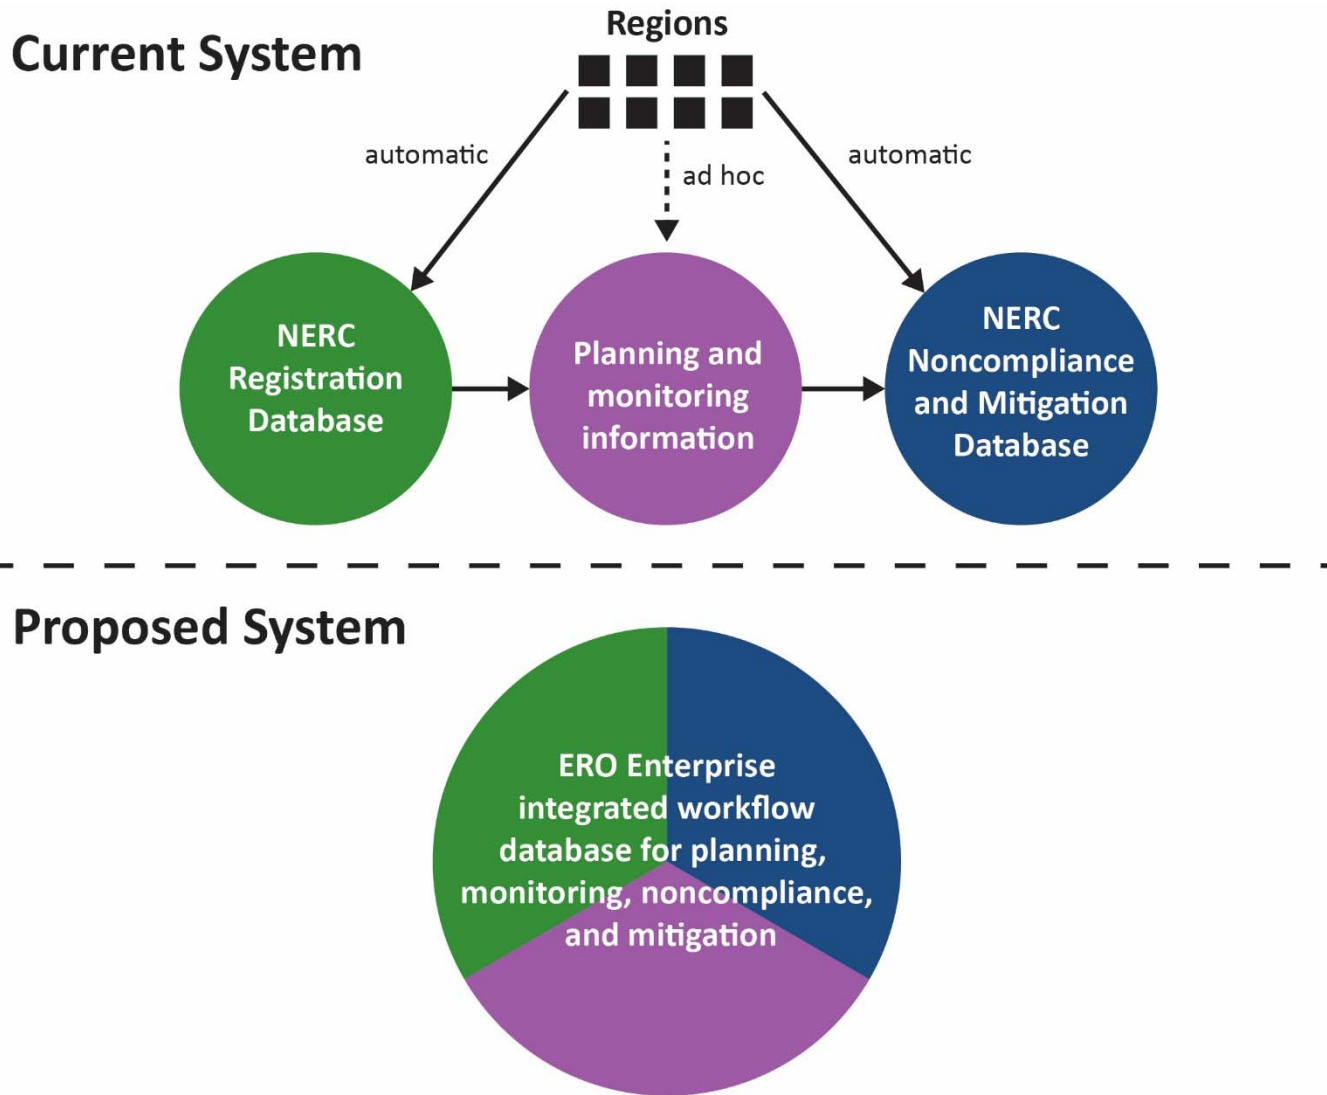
Current System

Regions

automatic

ad hoc

automatic

NERC Registration Database

Planning and monitoring information

NERC Noncompliance and Mitigation Database

Proposed System

ERO Enterprise integrated workflow database for planning, monitoring, noncompliance, and mitigation